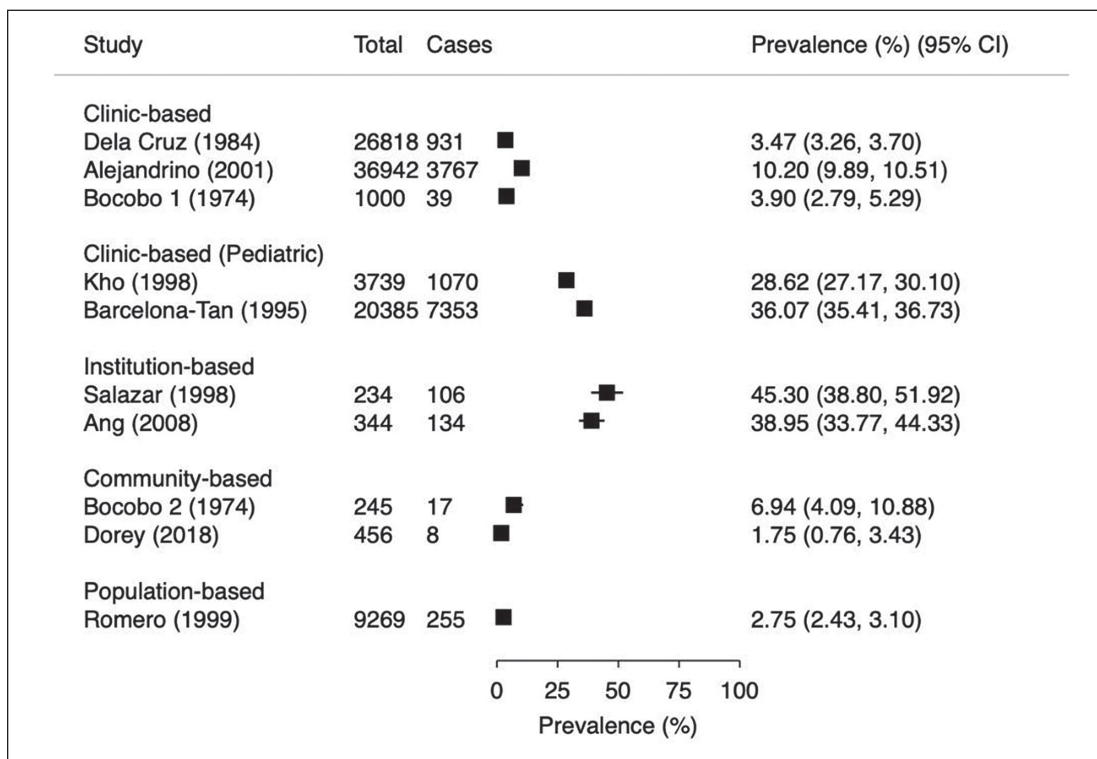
| Study | Total | Cases | Prevalence (%) (95% CI) |
|---|---|---|---|
| Clinic-based | | | |
| Dela Cruz (1984) | 26818 | 931 | 3.47 (3.26, 3.70) |
| Alejandrino (2001) | 36942 | 3767 | 10.20 (9.89, 10.51) |
| Bocobo 1 (1974) | 1000 | 39 | 3.90 (2.79, 5.29) |
| Clinic-based (Pediatric) | | | |
| Kho (1998) | 3739 | 1070 | 28.62 (27.17, 30.10) |
| Barcelona-Tan (1995) | 20385 | 7353 | 36.07 (35.41, 36.73) |
| Institution-based | | | |
| Salazar (1998) | 234 | 106 | 45.30 (38.80, 51.92) |
| Ang (2008) | 344 | 134 | 38.95 (33.77, 44.33) |
| Community-based | | | |
| Bocobo 2 (1974) | 245 | 17 | 6.94 (4.09, 10.88) |
| Dorey (2018) | 456 | 8 | 1.75 (0.76, 3.43) |
| Population-based | | | |
| Romero (1999) | 9269 | 255 | 2.75 (2.43, 3.10) |

0 25 50 75 100
Prevalence (%)